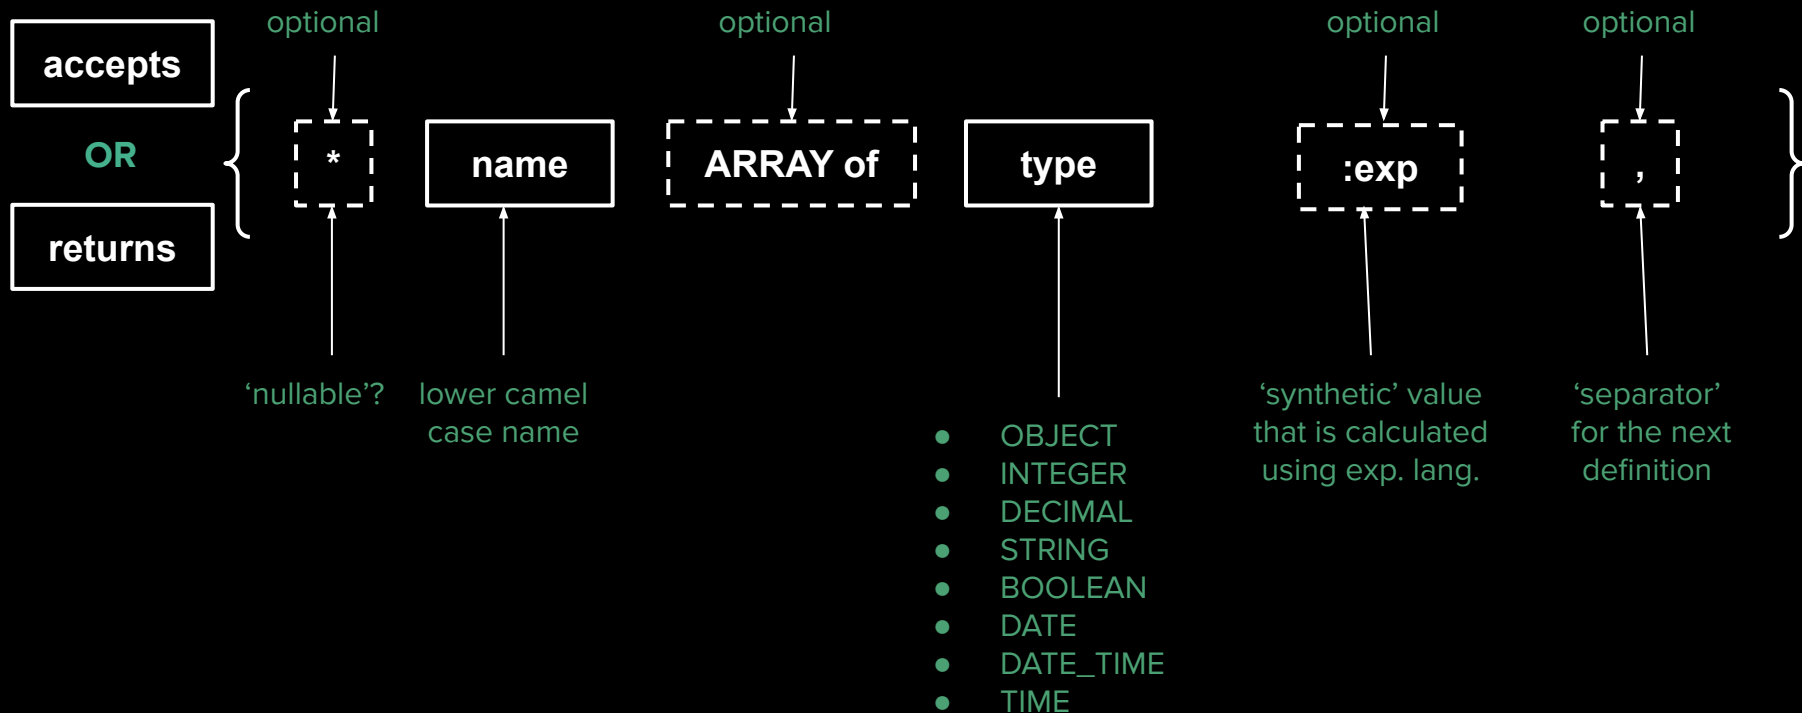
accepts

OR

returns

optional

*

‘nullable’?

name

lower camel case name

optional

ARRAY of

type

- OBJECT
- INTEGER
- DECIMAL
- STRING
- BOOLEAN
- DATE
- DATE_TIME
- TIME

optional

:exp

‘synthetic’ value that is calculated using exp. lang.

optional

,

‘separator’ for the next definition